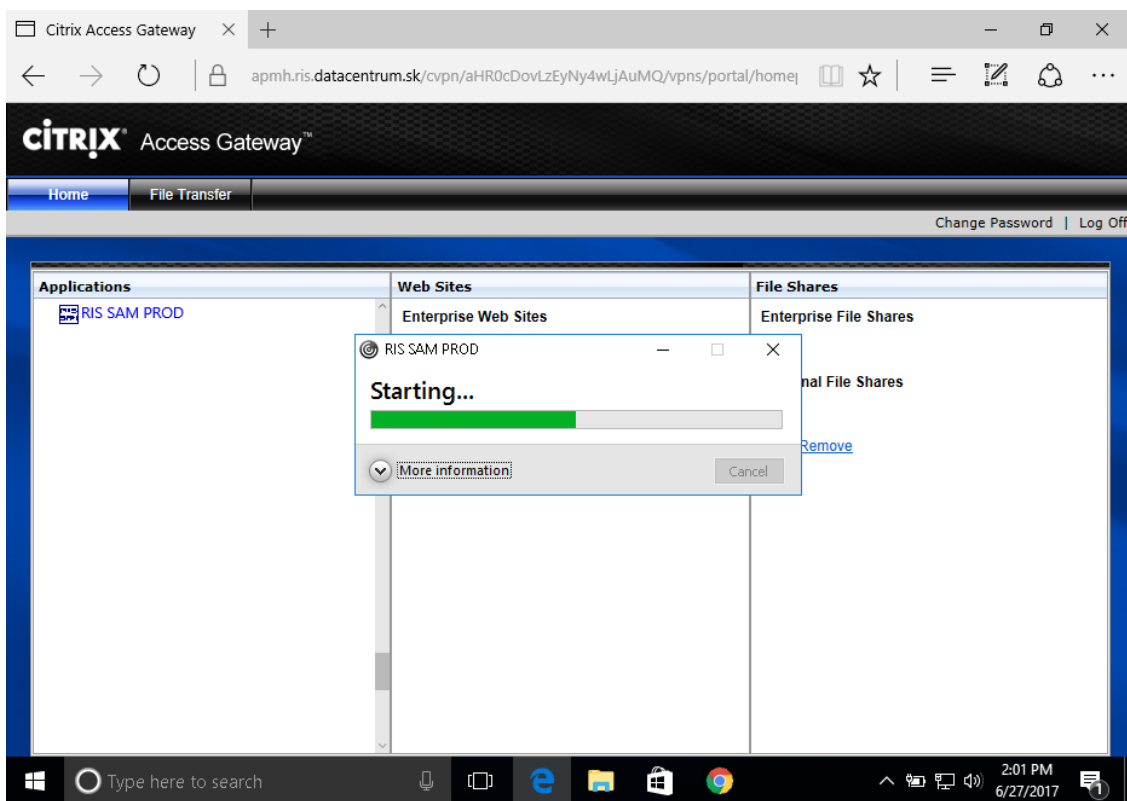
Citrix Access Gateway

apmh.ris.datacentrum.sk/cvpn/aHR0cDovLzEyNy4wLjAuMQ/vpns/portal/home

CITRIX Access Gateway™

Home
File Transfer

Change Password | Log Off

Applications
RIS SAM PROD

Web Sites
Enterprise Web Sites

File Shares
Enterprise File Shares

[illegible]nal File Shares

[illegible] Remove

RIS SAM PROD

Starting...

More information
Cancel

Type here to search

2:01 PM
6/27/2017